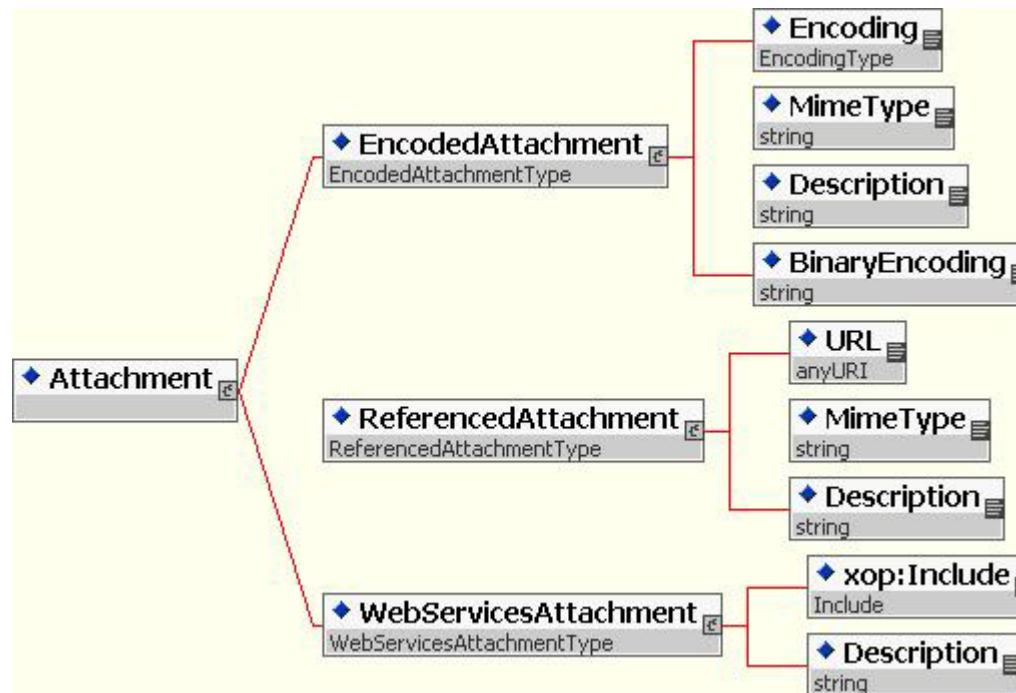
Attachment

EncodedAttachment
EncodedAttachmentType

Encoding
EncodingType

MimeType
string

Description
string

BinaryEncoding
string

ReferencedAttachment
ReferencedAttachmentType

URL
anyURI

MimeType
string

Description
string

WebServicesAttachment
WebServicesAttachmentType

xop:Include
Include

Description
string